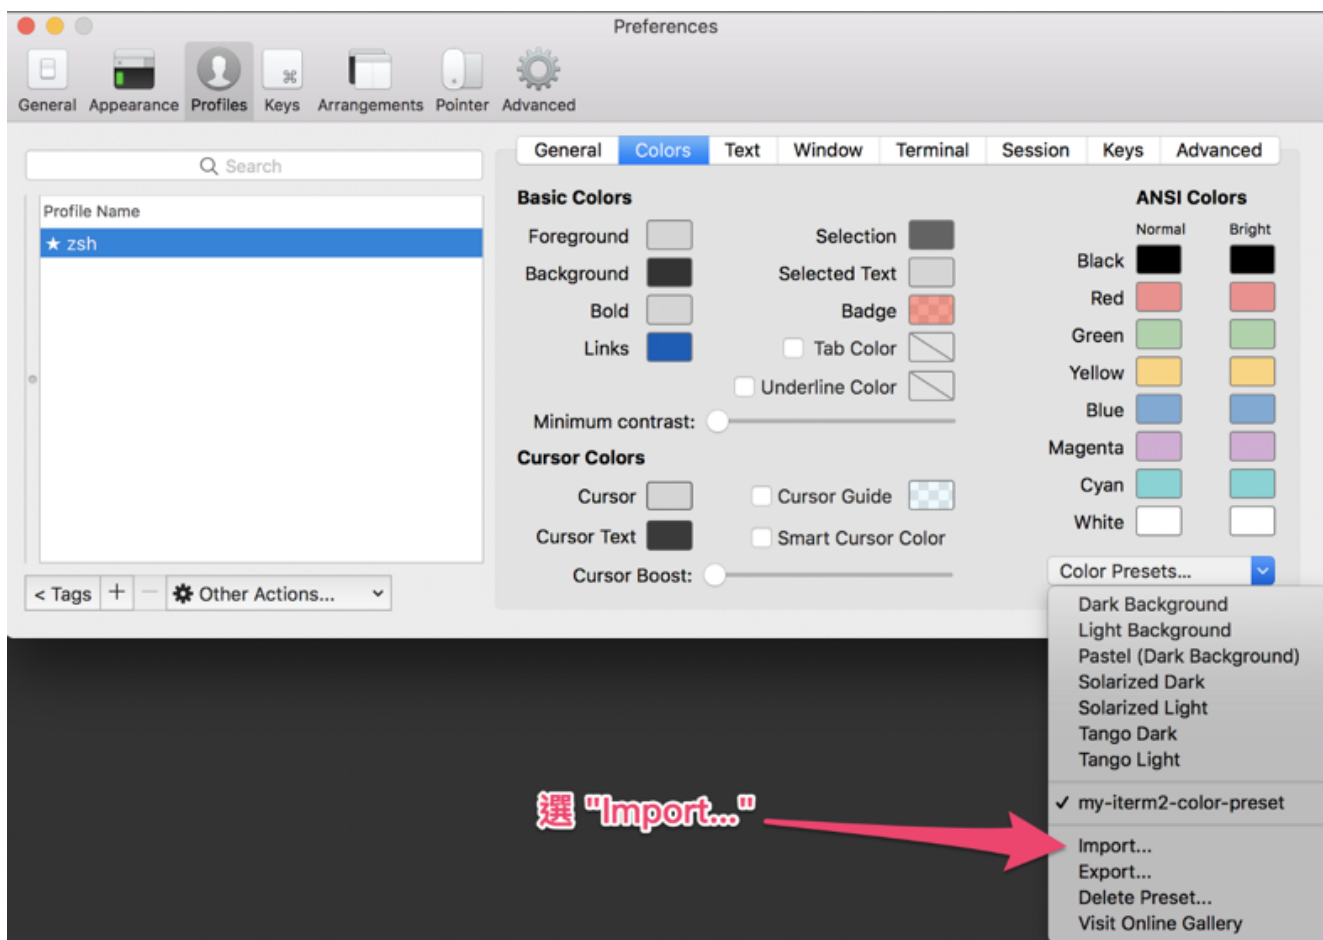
Preferences

General Appearance Profiles Keys Arrangements Pointer Advanced

Search

Profile Name

★ zsh

< Tags + − Other Actions...

General Colors Text Window Terminal Session Keys Advanced

Basic Colors

Foreground
Background
Bold
Links

Selection
Selected Text
Badge
Tab Color
Underline Color

Minimum contrast:

Cursor Colors

Cursor
Cursor Text

Cursor Guide
Smart Cursor Color

Cursor Boost:

ANSI Colors

Normal Bright

Black
Red
Green
Yellow
Blue
Magenta
Cyan
White

Color Presets...

Dark Background
Light Background
Pastel (Dark Background)
Solarized Dark
Solarized Light
Tango Dark
Tango Light

✓ my-iterm2-color-preset

Import...
Export...
Delete Preset...
Visit Online Gallery

選 "Import..."